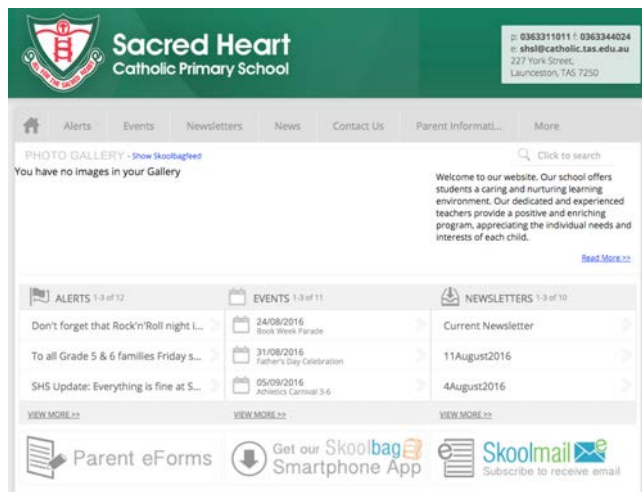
Sacred Heart
Catholic Primary School

p: 0363311011 f: 0363344024
e: shsl@catholic.tas.edu.au
227 York Street,
Launceston, TAS 7250

Alerts Events Newsletters News Contact Us Parent Informati... More

PHOTO GALLERY - Show Skoolbagfeed
You have no images in your Gallery

Click to search

Welcome to our website. Our school offers students a caring and nurturing learning environment. Our dedicated and experienced teachers provide a positive and enriching program, appreciating the individual needs and interests of each child.

Read More >>

ALERTS 1-3 of 12
Don't forget that Rock'n'Roll night i...
To all Grade 5 & 6 families Friday s...
SHS Update: Everything is fine at S...
VIEW MORE >>

EVENTS 1-3 of 11
24/08/2016
Book Week Parade
31/08/2016
Father's Day Celebration
05/09/2016
Athletics Carnival 3-6
VIEW MORE >>

NEWSLETTERS 1-3 of 10
Current Newsletter
11August2016
4August2016
VIEW MORE >>

Parent eForms

Get our Skoolbag Smartphone App

Skoolmail
Subscribe to receive email